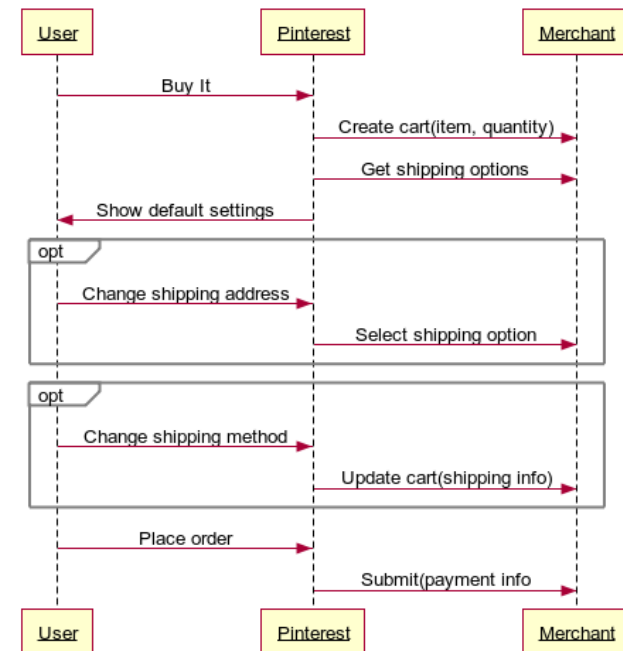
User

Pinterest

Merchant

Buy It

Create cart(item, quantity)

Get shipping options

Show default settings

opt

Change shipping address

Select shipping option

opt

Change shipping method

Update cart(shipping info)

Place order

Submit(payment info

User

Pinterest

Merchant